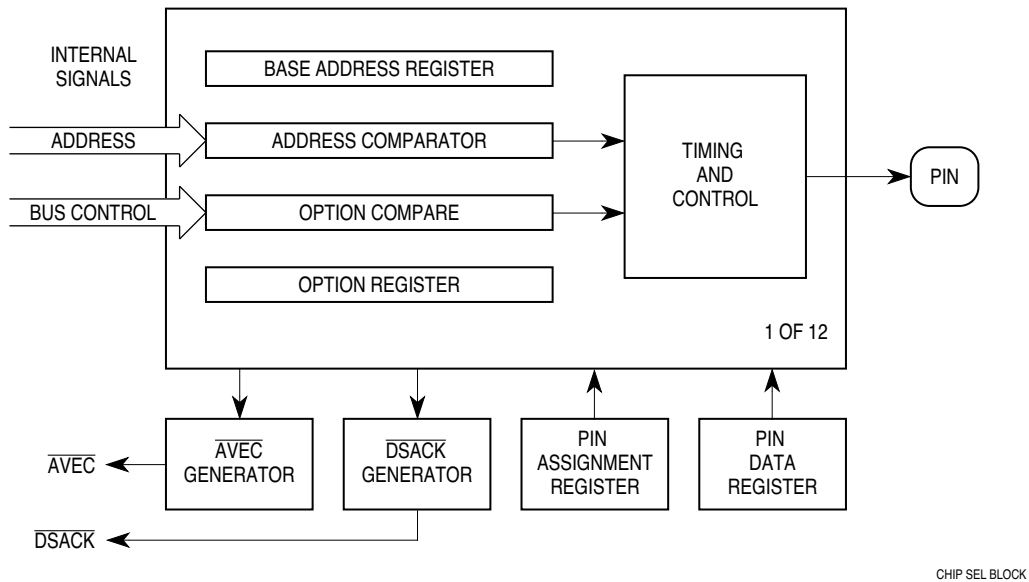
INTERNAL SIGNALS

ADDRESS

BUS CONTROL

BASE ADDRESS REGISTER

ADDRESS COMPARATOR

OPTION COMPARE

OPTION REGISTER

TIMING AND CONTROL

PIN

1 OF 12

$\overline{\text{AVEC}}$ GENERATOR

$\overline{\text{DSACK}}$ GENERATOR

PIN ASSIGNMENT REGISTER

PIN DATA REGISTER

$\overline{\text{AVEC}}$

$\overline{\text{DSACK}}$

CHIP SEL BLOCK